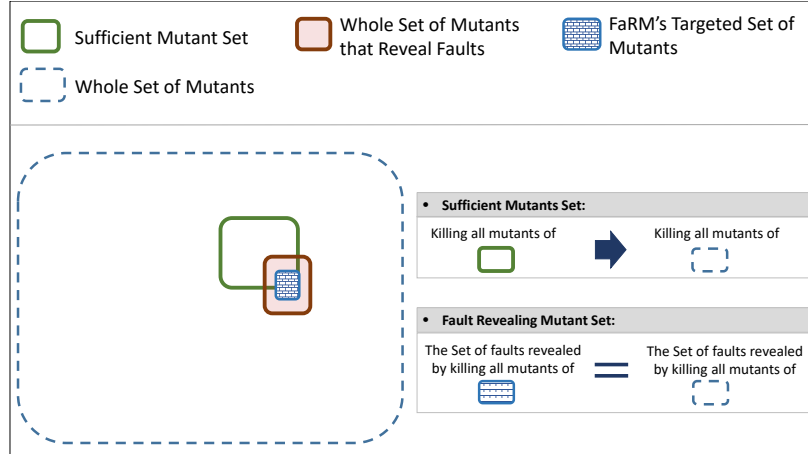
Sufficient Mutant Set

Whole Set of Mutants that Reveal Faults

FaRM's Targeted Set of Mutants

Whole Set of Mutants

• Sufficient Mutants Set:

Killing all mutants of

Killing all mutants of

• Fault Revealing Mutant Set:

The Set of faults revealed by killing all mutants of

The Set of faults revealed by killing all mutants of